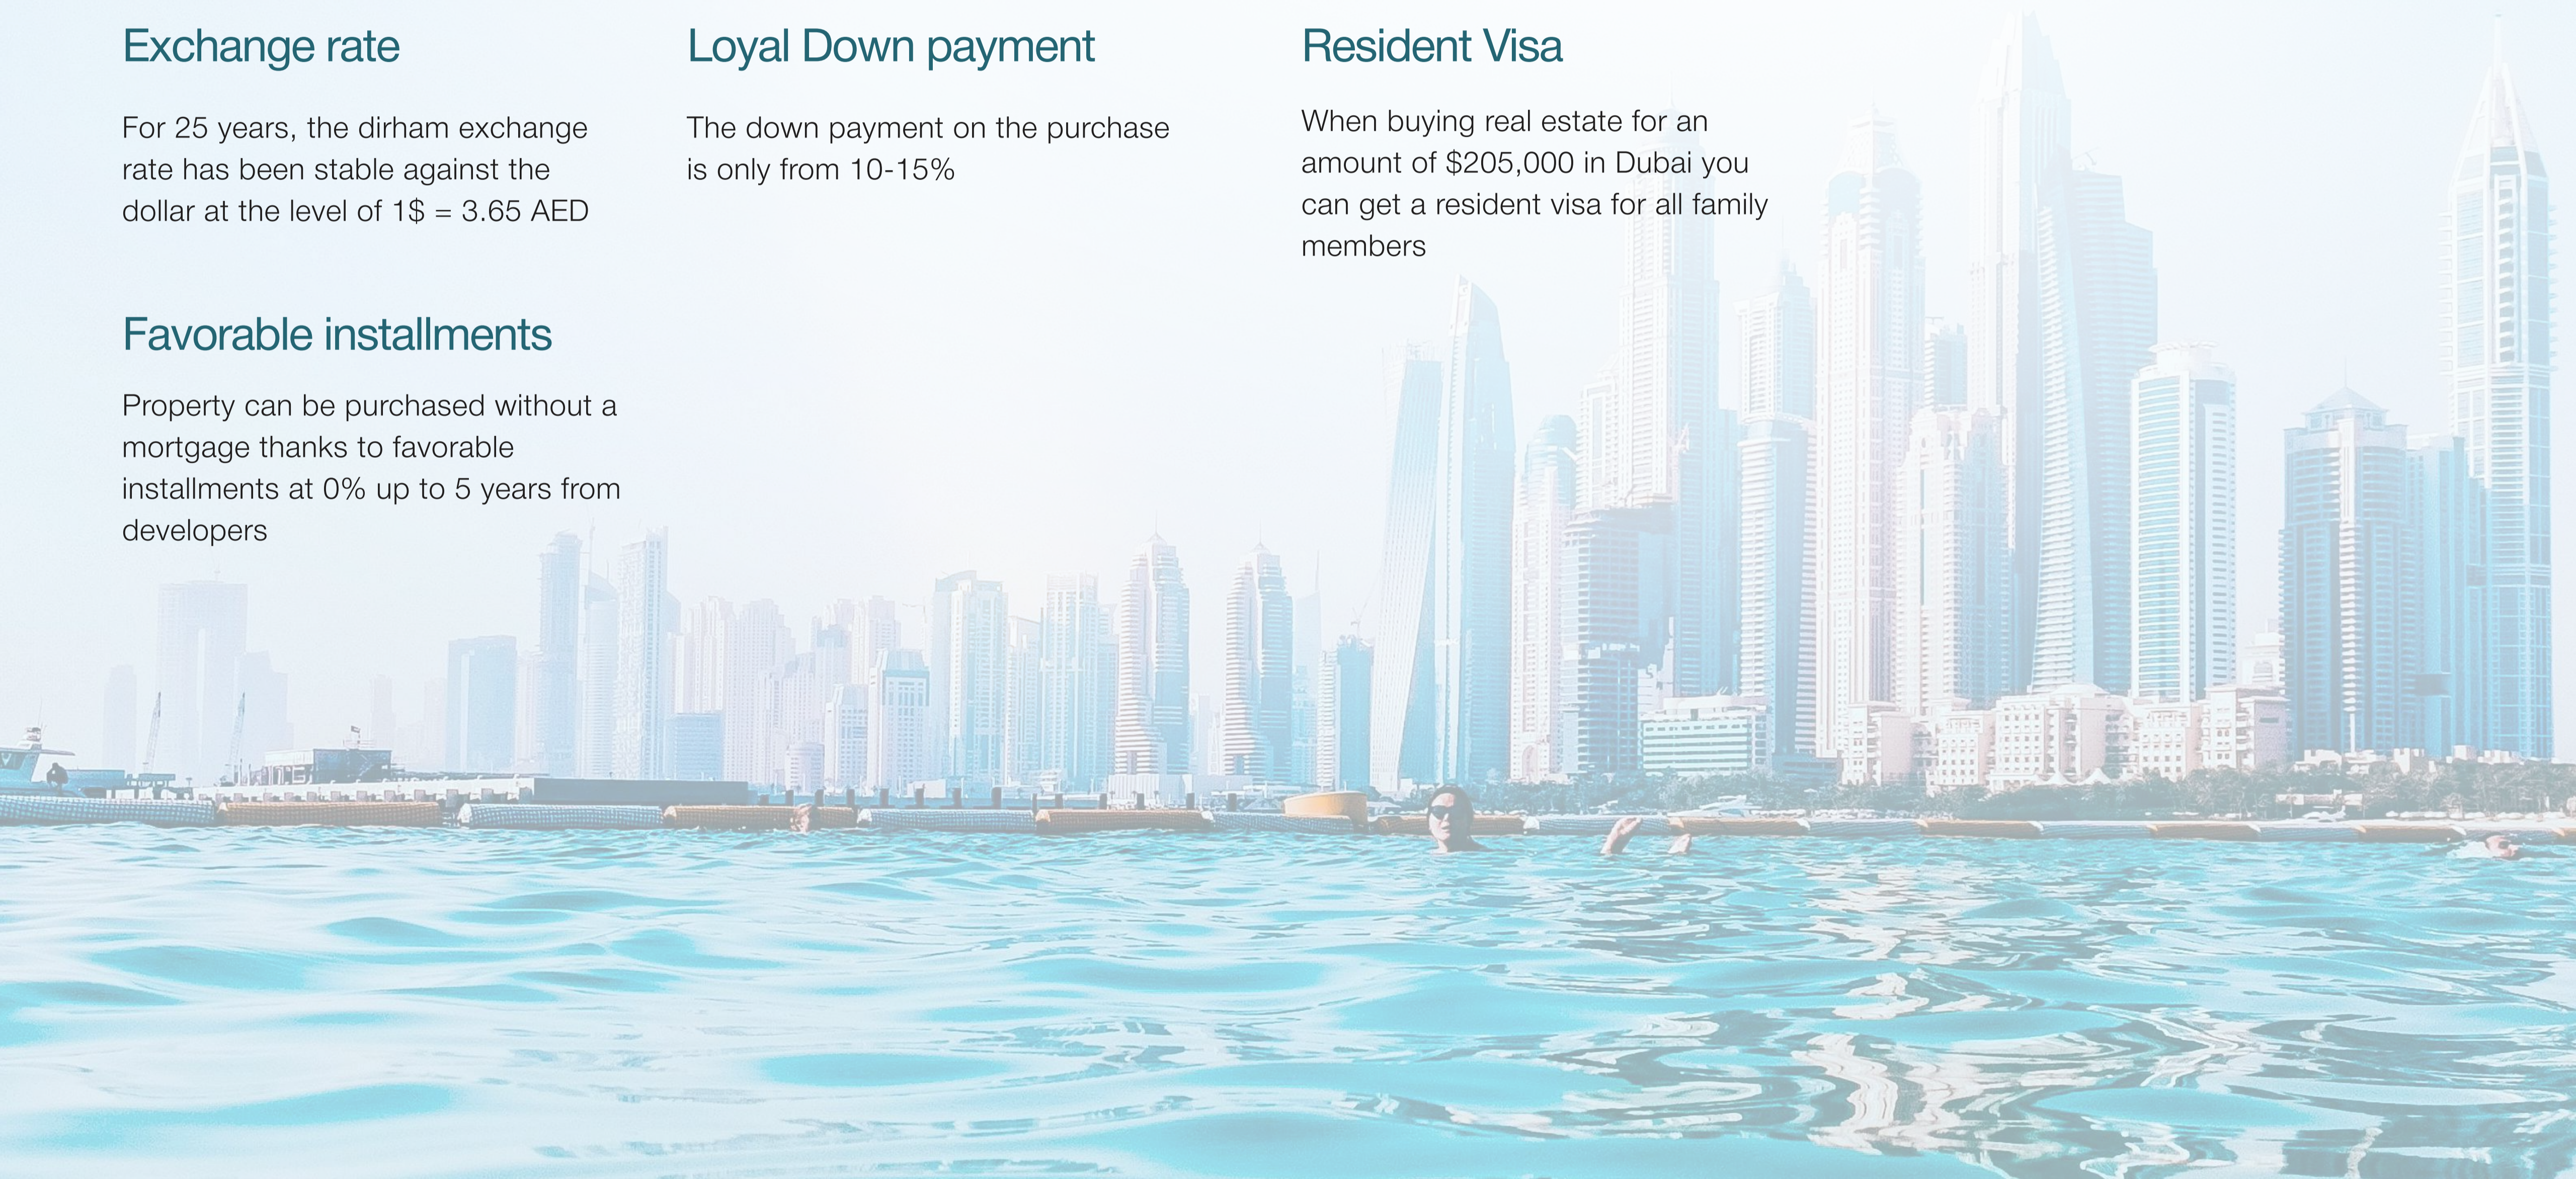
Exchange rate

For 25 years, the dirham exchange rate has been stable against the dollar at the level of 1$ = 3.65 AED

Loyal Down payment

The down payment on the purchase is only from 10-15%

Resident Visa

When buying real estate for an amount of $205,000 in Dubai you can get a resident visa for all family members

Favorable installments

Property can be purchased without a mortgage thanks to favorable installments at 0% up to 5 years from developers